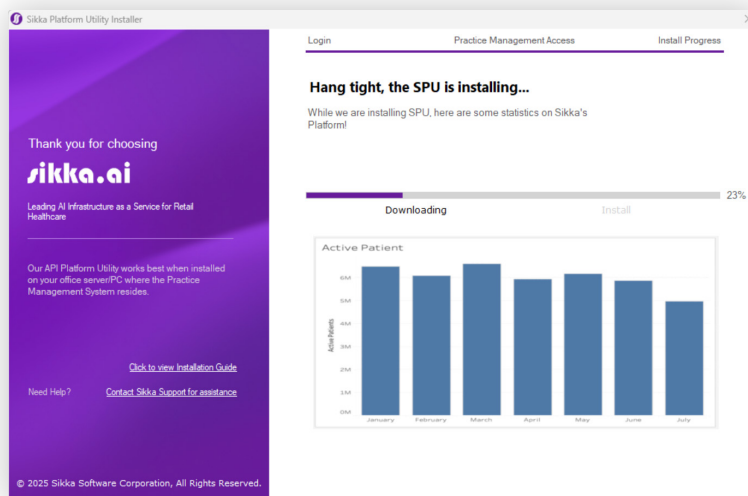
Sikka Platform Utility Installer

×

Thank you for choosing

sikka.ai

Leading AI Infrastructure as a Service for Retail Healthcare

Our API Platform Utility works best when installed on your office server/PC where the Practice Management System resides.

Click to view Installation Guide

Need Help?

Contact Sikka Support for assistance

© 2025 Sikka Software Corporation, All Rights Reserved.

Login

Practice Management Access

Install Progress

Hang tight, the SPU is installing...

While we are installing SPU, here are some statistics on Sikka's Platform!

23%

Downloading

Install

Active Patient

6M
5M
4M
3M
2M
1M
0M

Active Patients

January
February
March
April
May
June
July